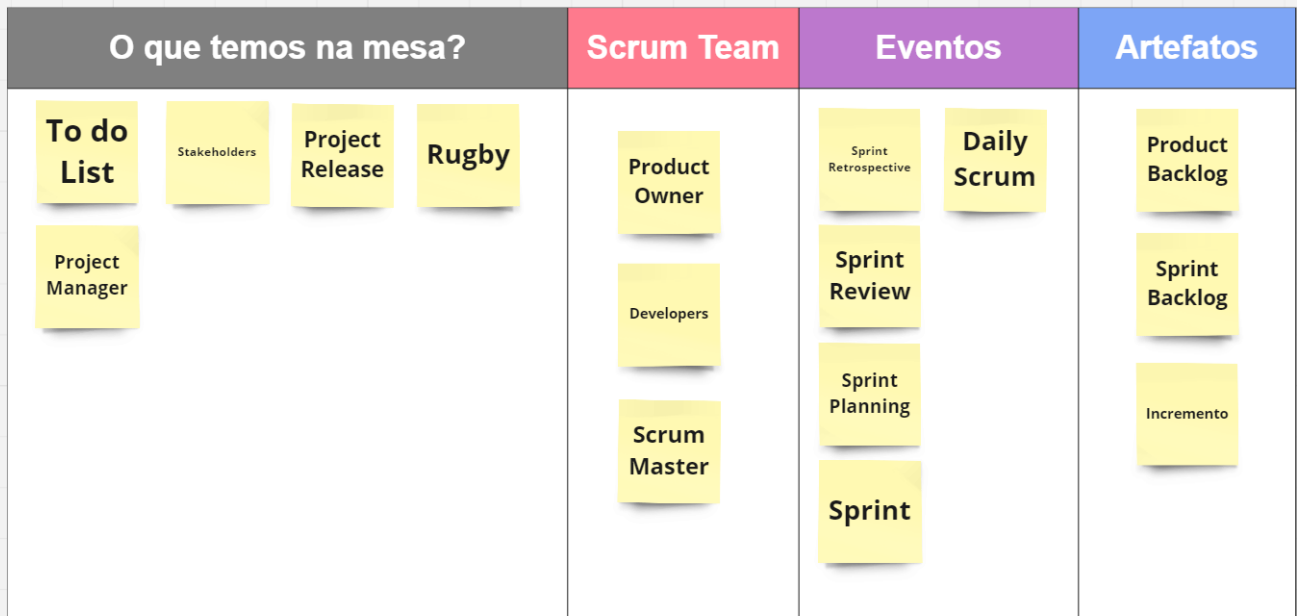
| O que temos na mesa? | Scrum Team | Eventos | Artefatos |
|---|---|---|---|
| To do List<br>Stakeholders<br>Project Release<br>Rugby<br>Project Manager | Product Owner<br>Developers<br>Scrum Master | Sprint Retrospective<br>Daily Scrum<br>Sprint Review<br>Sprint Planning<br>Sprint | Product Backlog<br>Sprint Backlog<br>Incremento |